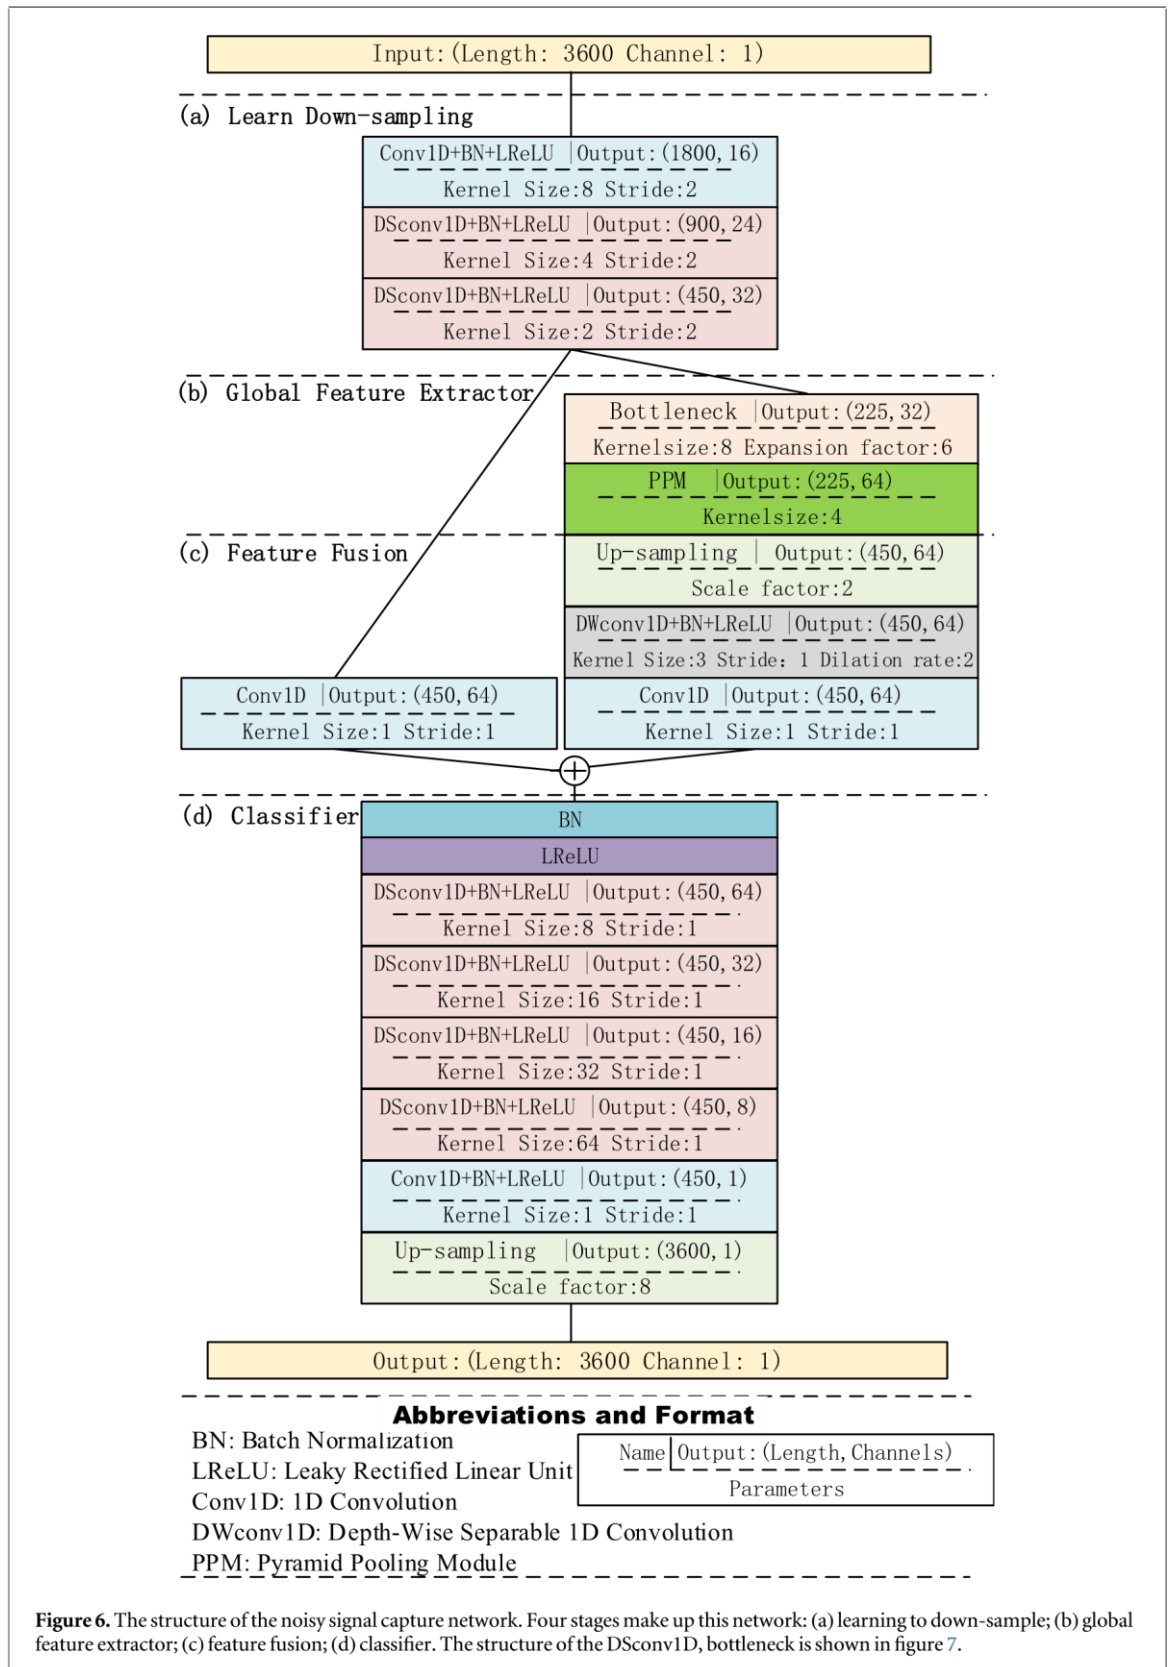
Input: (Length: 3600 Channel: 1)

(a) Learn Down-sampling

Conv1D+BN+LReLU |Output: (1800, 16)
Kernel Size:8 Stride:2

DSconv1D+BN+LReLU |Output: (900, 24)
Kernel Size:4 Stride:2

DSconv1D+BN+LReLU |Output: (450, 32)
Kernel Size:2 Stride:2

(b) Global Feature Extractor

Bottleneck |Output: (225, 32)
Kernelsize:8 Expansion factor:6

PPM |Output: (225, 64)
Kernelsize:4

(c) Feature Fusion

Up-sampling | Output: (450, 64)
Scale factor:2

DWconv1D+BN+LReLU |Output: (450, 64)
Kernel Size:3 Stride: 1 Dilation rate:2

Conv1D |Output: (450, 64)
Kernel Size:1 Stride:1

Conv1D |Output: (450, 64)
Kernel Size:1 Stride:1

(d) Classifier

BN

LReLU

DSconv1D+BN+LReLU |Output: (450, 64)
Kernel Size:8 Stride:1

DSconv1D+BN+LReLU |Output: (450, 32)
Kernel Size:16 Stride:1

DSconv1D+BN+LReLU |Output: (450, 16)
Kernel Size:32 Stride:1

DSconv1D+BN+LReLU |Output: (450, 8)
Kernel Size:64 Stride:1

Conv1D+BN+LReLU |Output: (450, 1)
Kernel Size:1 Stride:1

Up-sampling |Output: (3600, 1)
Scale factor:8

Output: (Length: 3600 Channel: 1)

Abbreviations and Format

BN: Batch Normalization
LReLU: Leaky Rectified Linear Unit
Conv1D: 1D Convolution
DWconv1D: Depth-Wise Separable 1D Convolution
PPM: Pyramid Pooling Module

Name |Output: (Length, Channels)
Parameters

**Figure 6.** The structure of the noisy signal capture network. Four stages make up this network: (a) learning to down-sample; (b) global feature extractor; (c) feature fusion; (d) classifier. The structure of the DSconv1D, bottleneck is shown in figure 7.